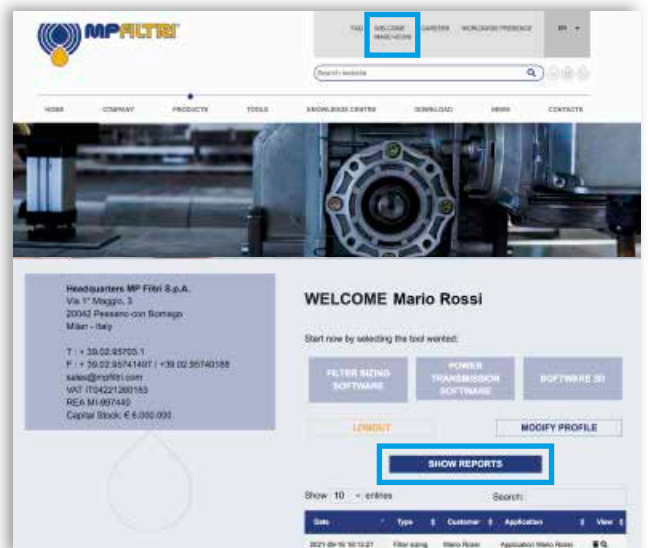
MPFILTRI

FAQ WELCOME MARIO ROSSI CAREERS WORLDWIDE PRESENCE EN

Search website

HOME COMPANY PRODUCTS TOOLS KNOWLEDGE CENTRE DOWNLOAD NEWS CONTACTS

Headquarters MP Filtri S.p.A.
Via 1° Maggio, 3
20060 Pessano con Bornago
Milan - Italy

T : + 39.02.95703.1
F : + 39.02.95741497 / +39.02.95740188
sales@mpfiltri.com
VAT IT04221260153
REA MI-997440
Capital Stock: € 6.000.000

WELCOME Mario Rossi

Start now by selecting the tool wanted:

FILTER SIZING SOFTWARE

POWER TRANSMISSION SOFTWARE

SOFTWARE SI

LOGOUT

MODIFY PROFILE

SHOW REPORTS

Show 10 entries

Search:

| Date | Type | Customer | Application | View |
|---|---|---|---|---|
| 2021-09-10 10:13:27 | Filter sizing | Mario Rossi | Application Mario Rossi | |